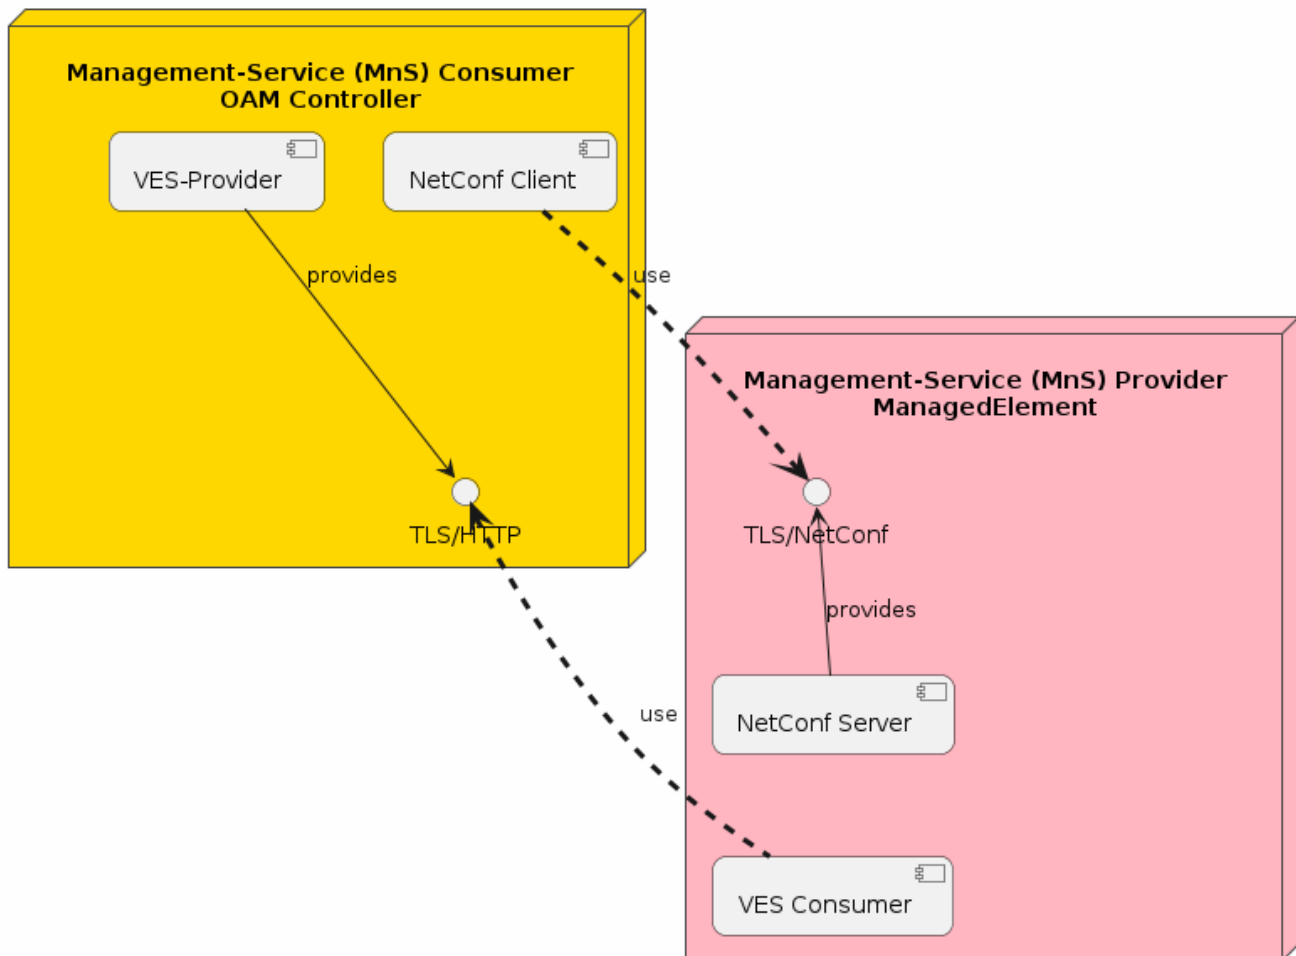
Management-Service (MnS) Consumer
OAM Controller

VES-Provider

NetConf Client

provides

use

TLS/HTTP

Management-Service (MnS) Provider
ManagedElement

TLS/NetConf

provides

NetConf Server

use

VES Consumer